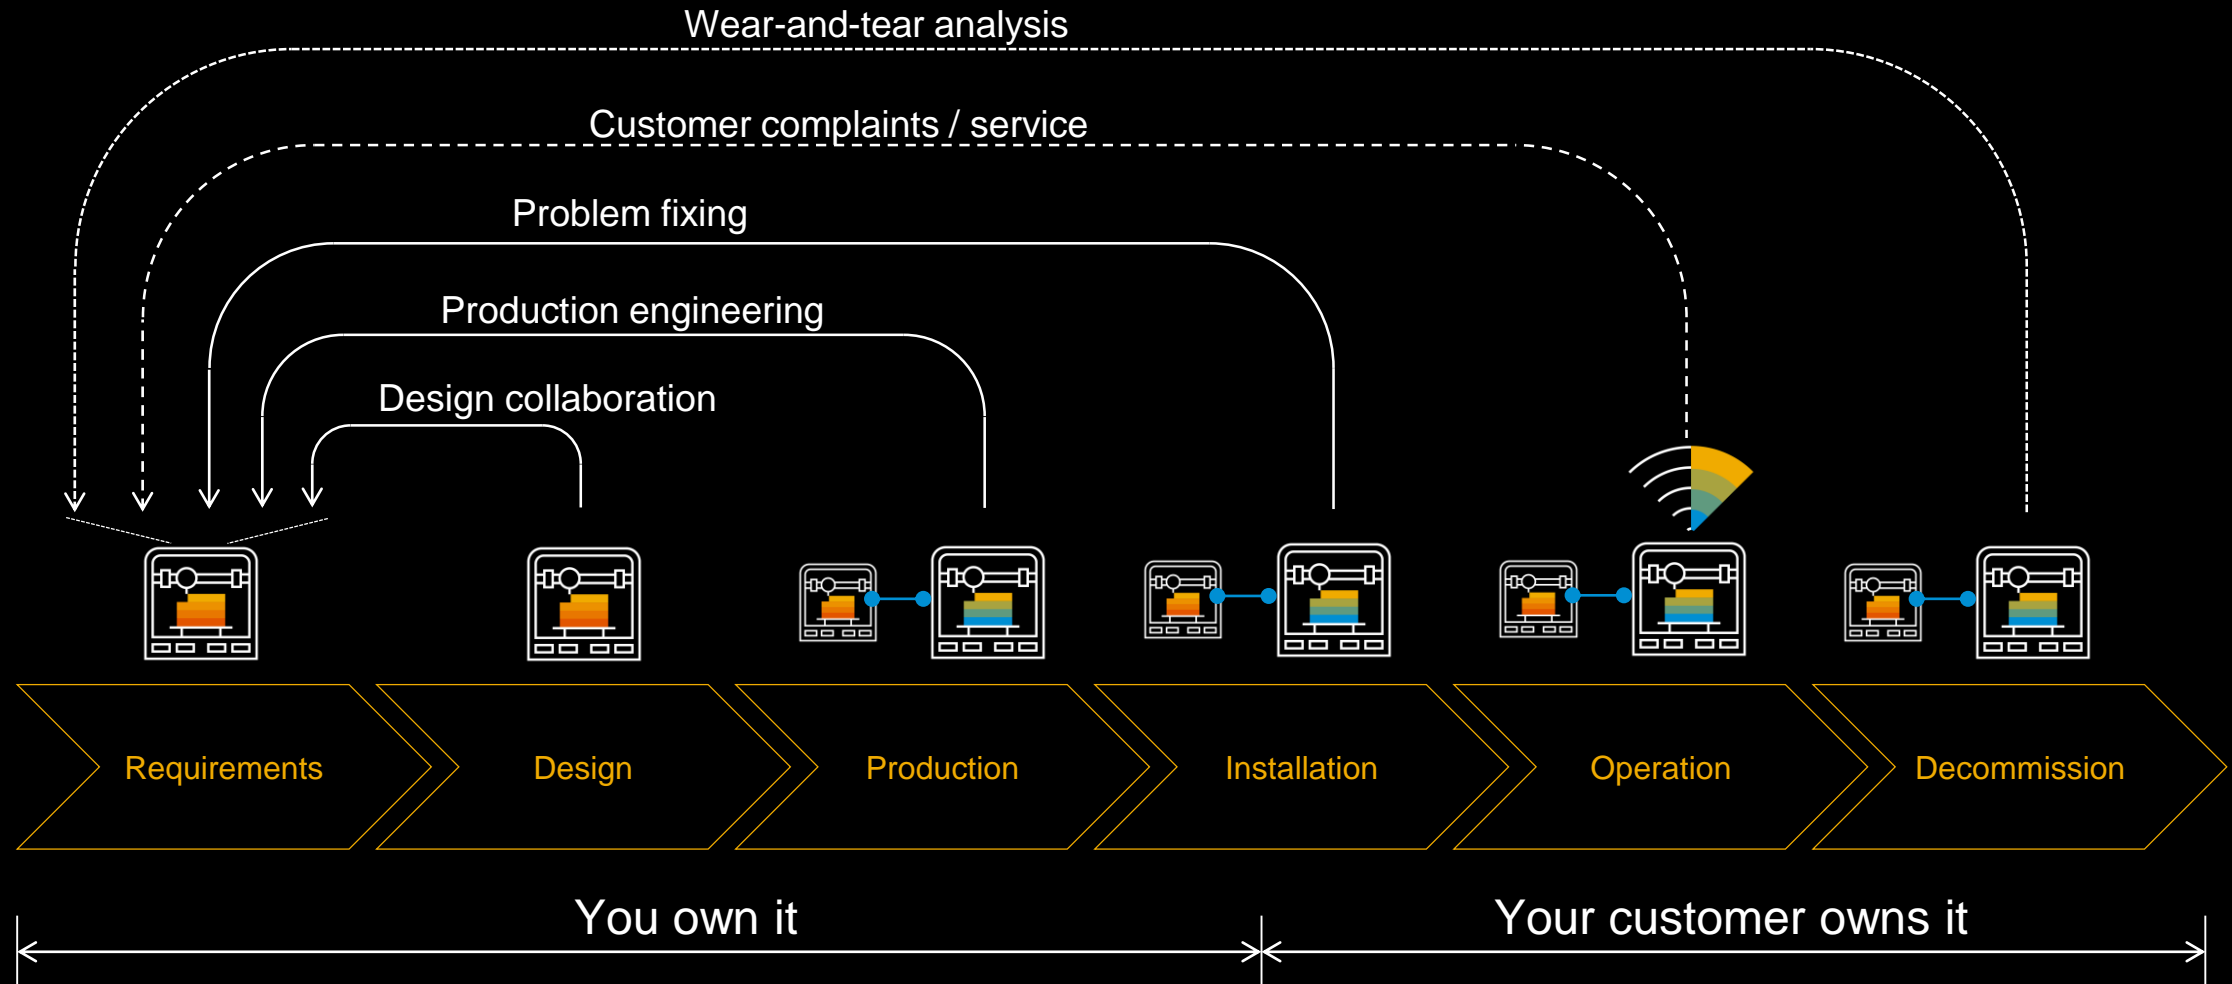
Wear-and-tear analysis

Customer complaints / service

Problem fixing

Production engineering

Design collaboration

Requirements

Design

Production

Installation

Operation

Decommission

You own it

Your customer owns it